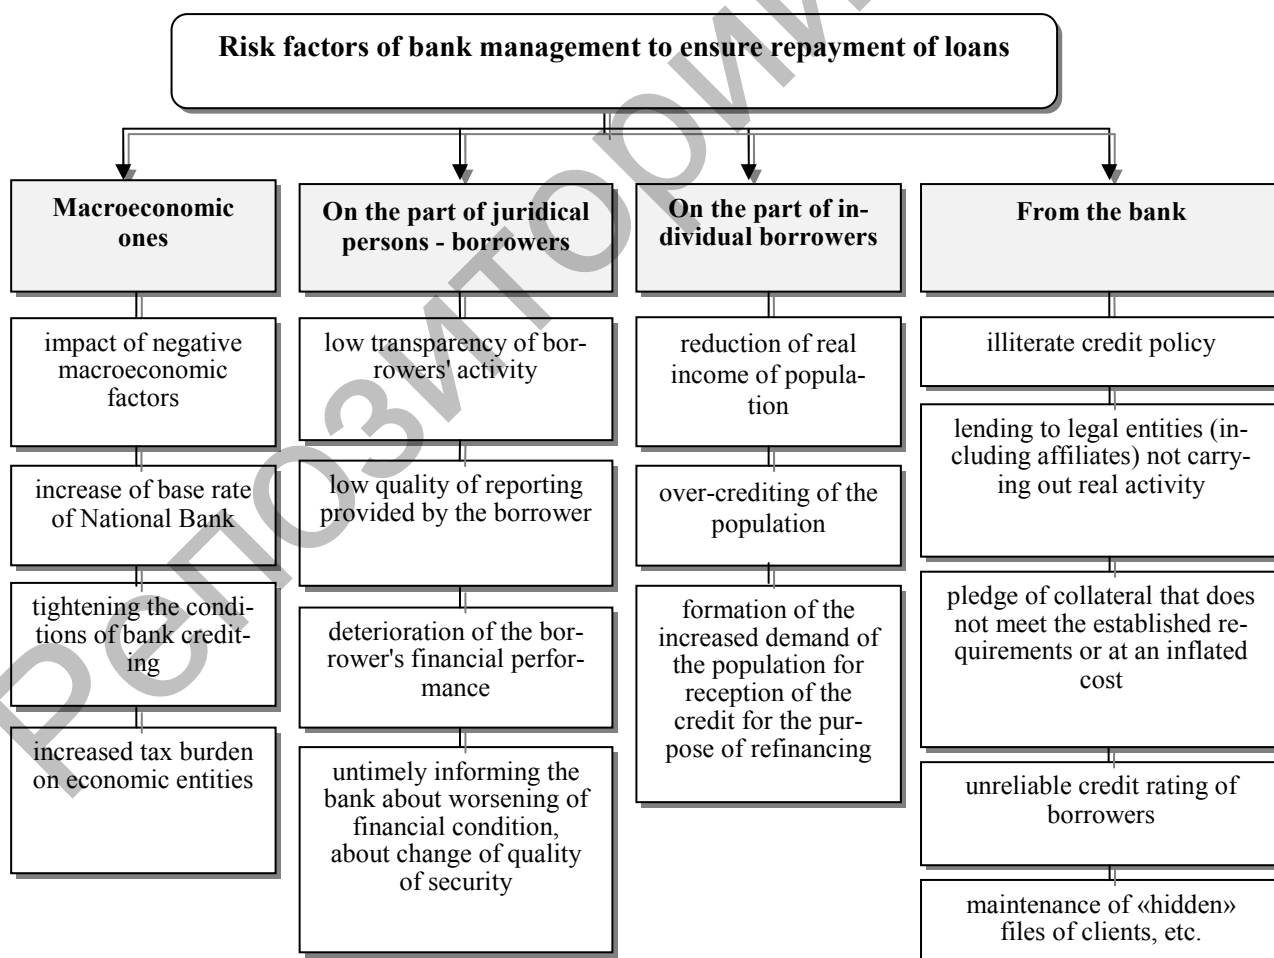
Risk factors of bank management to ensure repayment of loans

Macroeconomic ones

impact of negative macroeconomic factors

increase of base rate of National Bank

tightening the conditions of bank crediting

increased tax burden on economic entities

On the part of juridical persons - borrowers

low transparency of borrowers' activity

low quality of reporting provided by the borrower

deterioration of the borrower's financial performance

untimely informing the bank about worsening of financial condition, about change of quality of security

On the part of individual borrowers

reduction of real income of population

over-crediting of the population

formation of the increased demand of the population for reception of the credit for the purpose of refinancing

From the bank

illiterate credit policy

lending to legal entities (including affiliates) not carrying out real activity

pledge of collateral that does not meet the established requirements or at an inflated cost

unreliable credit rating of borrowers

maintenance of «hidden» files of clients, etc.

РЕПОЗИТОРИЙ